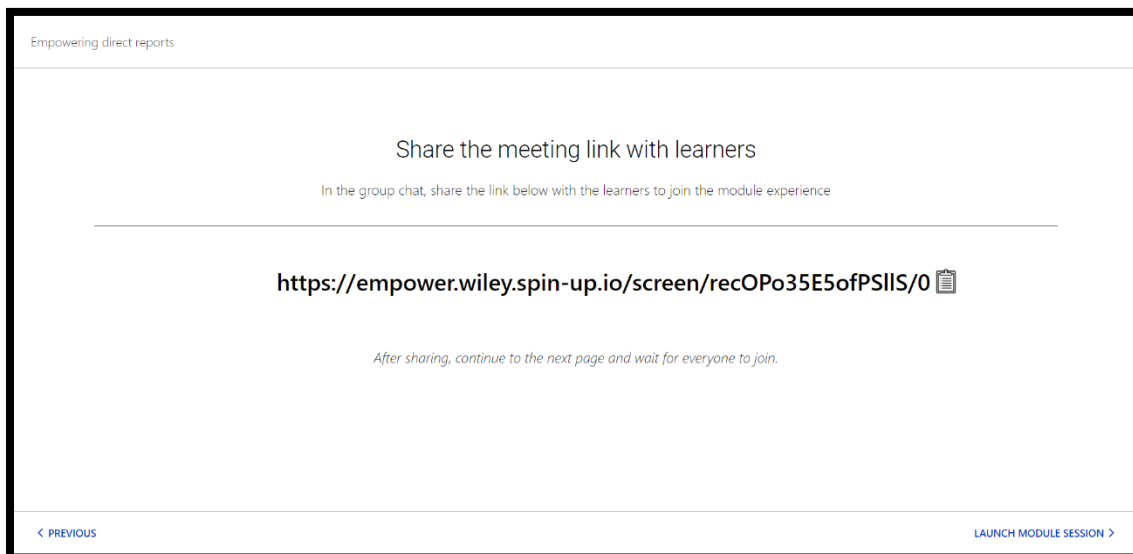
Empowering direct reports

Share the meeting link with learners

In the group chat, share the link below with the learners to join the module experience

https://empower.wiley.spin-up.io/screen/recOPo35E5ofPSllS/0

After sharing, continue to the next page and wait for everyone to join.

< PREVIOUS

LAUNCH MODULE SESSION >